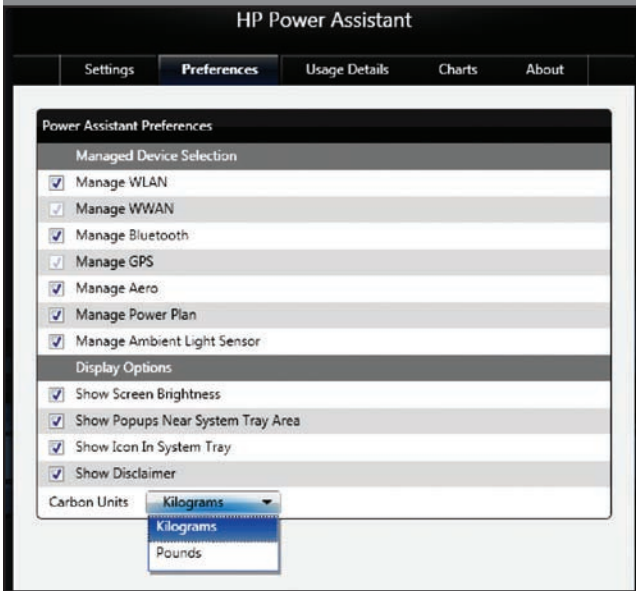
HP Power Assistant

Settings Preferences Usage Details Charts About

Power Assistant Preferences

Managed Device Selection

Manage WLAN

Manage WWAN

Manage Bluetooth

Manage GPS

Manage Aero

Manage Power Plan

Manage Ambient Light Sensor

Display Options

Show Screen Brightness

Show Popups Near System Tray Area

Show Icon In System Tray

Show Disclaimer

Carbon Units Kilograms

Kilograms

Pounds